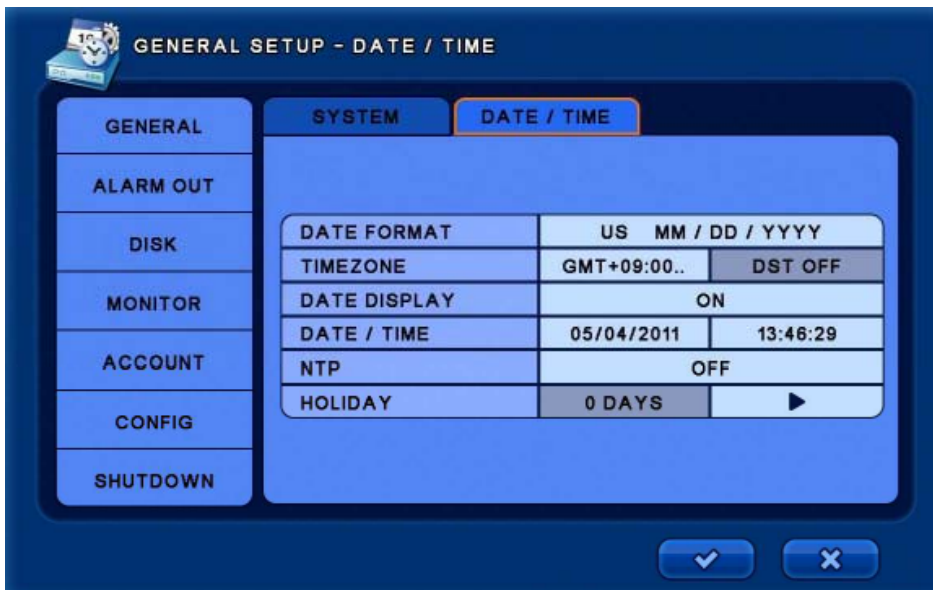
GENERAL SETUP - DATE / TIME

GENERAL
ALARM OUT
DISK
MONITOR
ACCOUNT
CONFIG
SHUTDOWN

SYSTEM | DATE / TIME

| DATE FORMAT | US MM / DD / YYYY | |
|---|---|---|
| TIMEZONE | GMT+09:00.. | DST OFF |
| DATE DISPLAY | ON | |
| DATE / TIME | 05/04/2011 | 13:46:29 |
| NTP | OFF | |
| HOLIDAY | 0 DAYS | ▶ |

✔ ✖